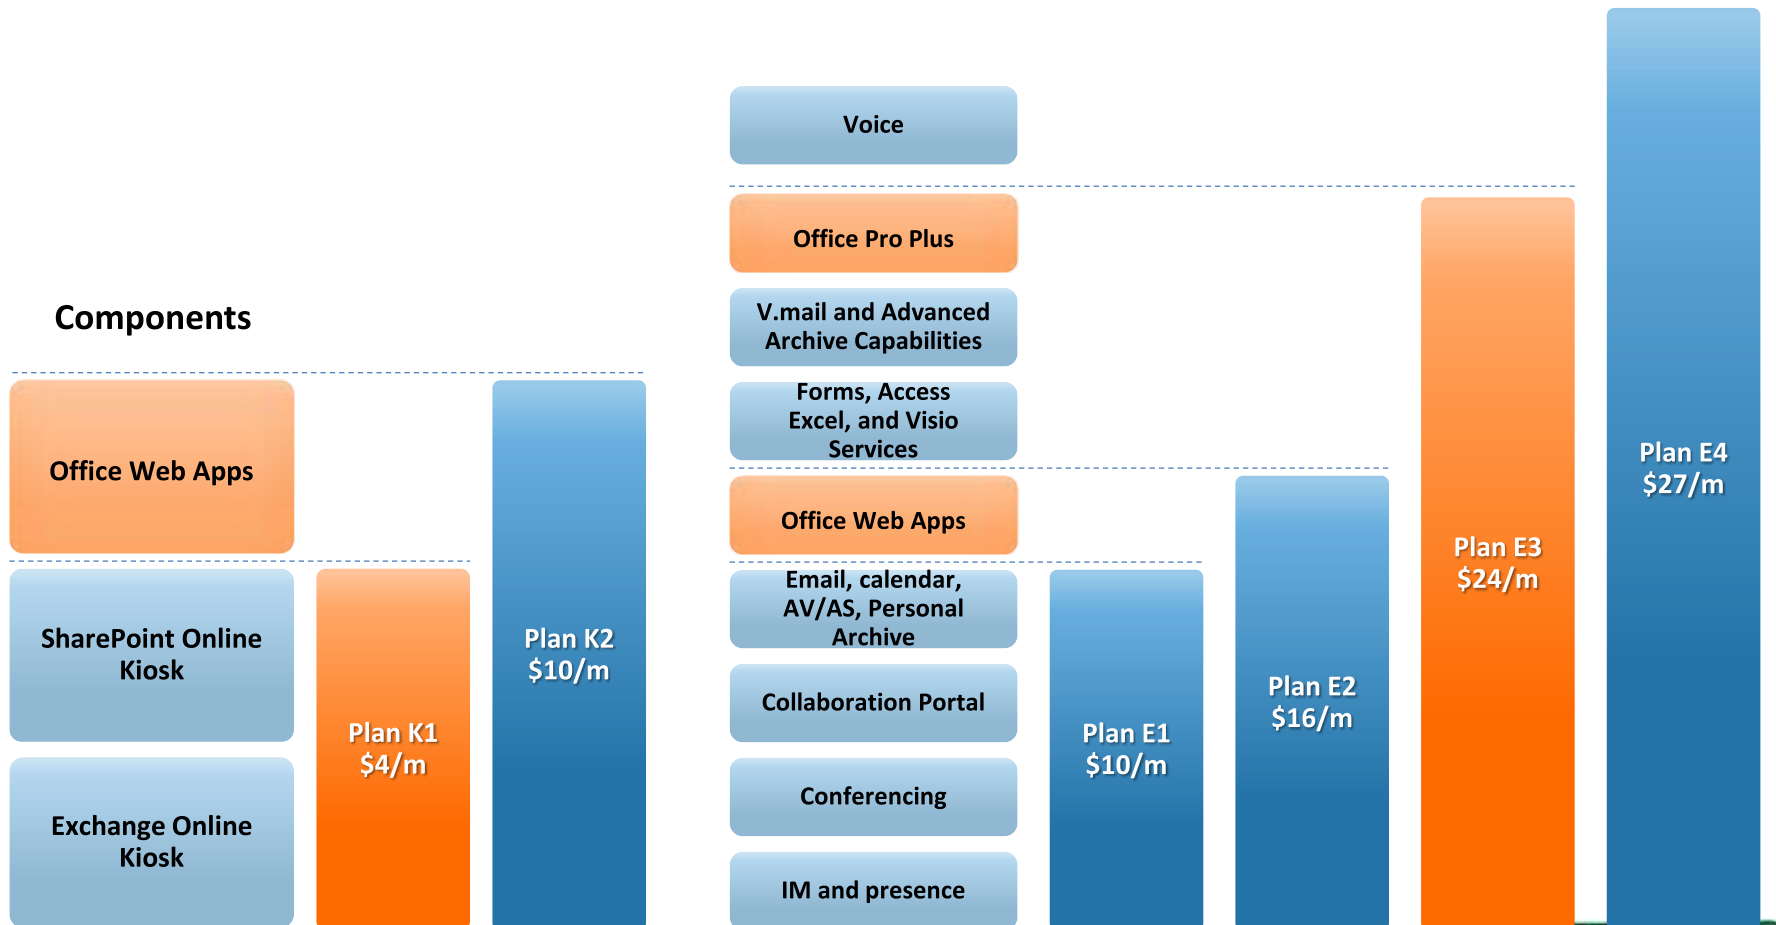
Components

Office Web Apps

SharePoint Online Kiosk

Exchange Online Kiosk

Plan K1 $4/m

Plan K2 $10/m

Voice

Office Pro Plus

V.mail and Advanced Archive Capabilities

Forms, Access Excel, and Visio Services

Office Web Apps

Email, calendar, AV/AS, Personal Archive

Collaboration Portal

Conferencing

IM and presence

Plan E1 $10/m

Plan E2 $16/m

Plan E3 $24/m

Plan E4 $27/m